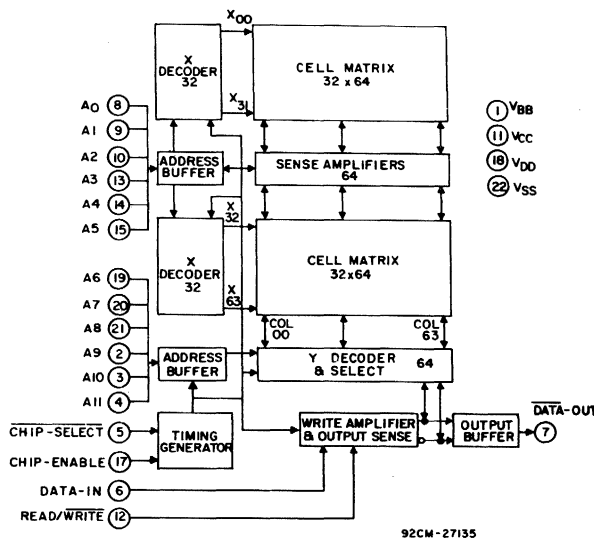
X DECODER 32

$X_{00}$

$X_{31}$

CELL MATRIX 32 x 64

1 $V_{BB}$
11 $V_{CC}$
18 $V_{DD}$
22 $V_{SS}$

A0 8
A1 9
A2 10
A3 13
A4 14
A5 15

ADDRESS BUFFER

SENSE AMPLIFIERS 64

$X_{32}$

X DECODER 32

CELL MATRIX 32x64

$X_{63}$

A6 19
A7 20
A8 21
A9 2
A10 3
A11 4

COL 00

COL 63

ADDRESS BUFFER

Y DECODER & SELECT 64

$\overline{\text{CHIP-SELECT}}$ 5

CHIP-ENABLE 17

TIMING GENERATOR

WRITE AMPLIFIER & OUTPUT SENSE

OUTPUT BUFFER

$\overline{\text{DATA-OUT}}$ 7

DATA-IN 6

READ/$\overline{\text{WRITE}}$ 12

92CM-27135